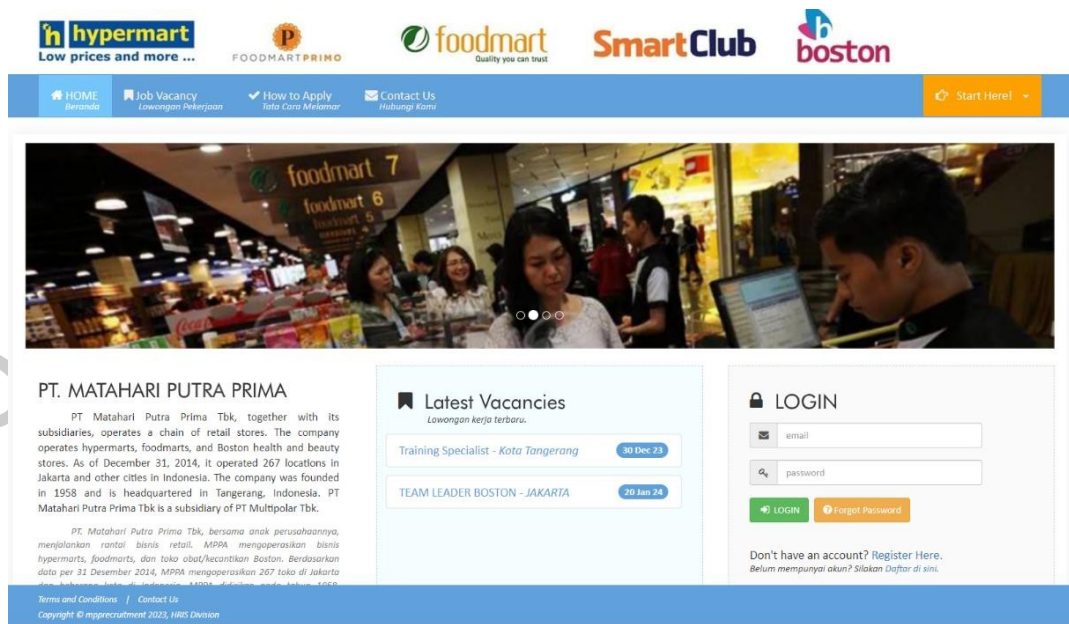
h hypermart
Low prices and more ...

FOODMARTPRIMO

foodmart
Quality you can trust

SmartClub

boston

HOME
Beranda

Job Vacancy
Lowongan Pekerjaan

How to Apply
Tata Cara Melamar

Contact Us
Hubungi Kami

Start Here!

foodmart 7
foodmart 6

PT. MATAHARI PUTRA PRIMA

PT Matahari Putra Prima Tbk, together with its subsidiaries, operates a chain of retail stores. The company operates hypermarts, foodmarts, and Boston health and beauty stores. As of December 31, 2014, it operated 267 locations in Jakarta and other cities in Indonesia. The company was founded in 1958 and is headquartered in Tangerang, Indonesia. PT Matahari Putra Prima Tbk is a subsidiary of PT Multipolar Tbk.

PT. Matahari Putra Prima Tbk, bersama anak perusahaannya, menjalankan rantai bisnis retail. MPPA mengoperasikan bisnis hypermarts, foodmarts, dan toko obat/kecantikan Boston. Berdasarkan data per 31 Desember 2014, MPPA mengoperasikan 267 toko di Jakarta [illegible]

Latest Vacancies
Lowongan kerja terbaru.

Training Specialist - Kota Tangerang
30 Dec 23

TEAM LEADER BOSTON - JAKARTA
20 Jan 24

LOGIN

email

password

LOGIN

Forgot Password

Don't have an account? Register Here.
Belum mempunyai akun? Silakan Daftar di sini.

Terms and Conditions | Contact Us
Copyright © mpprecruitment 2023, HRIS Division